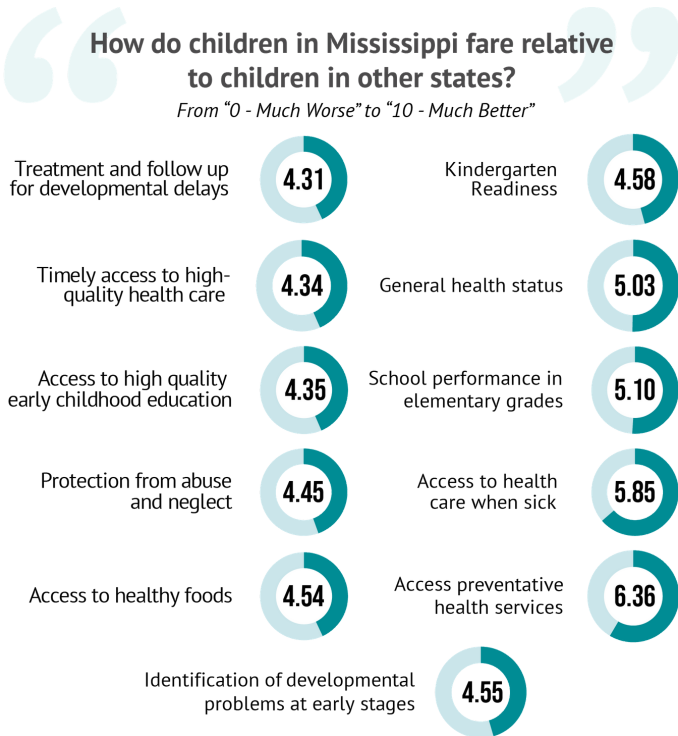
How do children in Mississippi fare relative to children in other states?
From “0 - Much Worse” to “10 - Much Better”

Treatment and follow up for developmental delays
4.31

Timely access to high-quality health care
4.34

Access to high quality early childhood education
4.35

Protection from abuse and neglect
4.45

Access to healthy foods
4.54

Kindergarten Readiness
4.58

General health status
5.03

School performance in elementary grades
5.10

Access to health care when sick
5.85

Access preventative health services
6.36

Identification of developmental problems at early stages
4.55